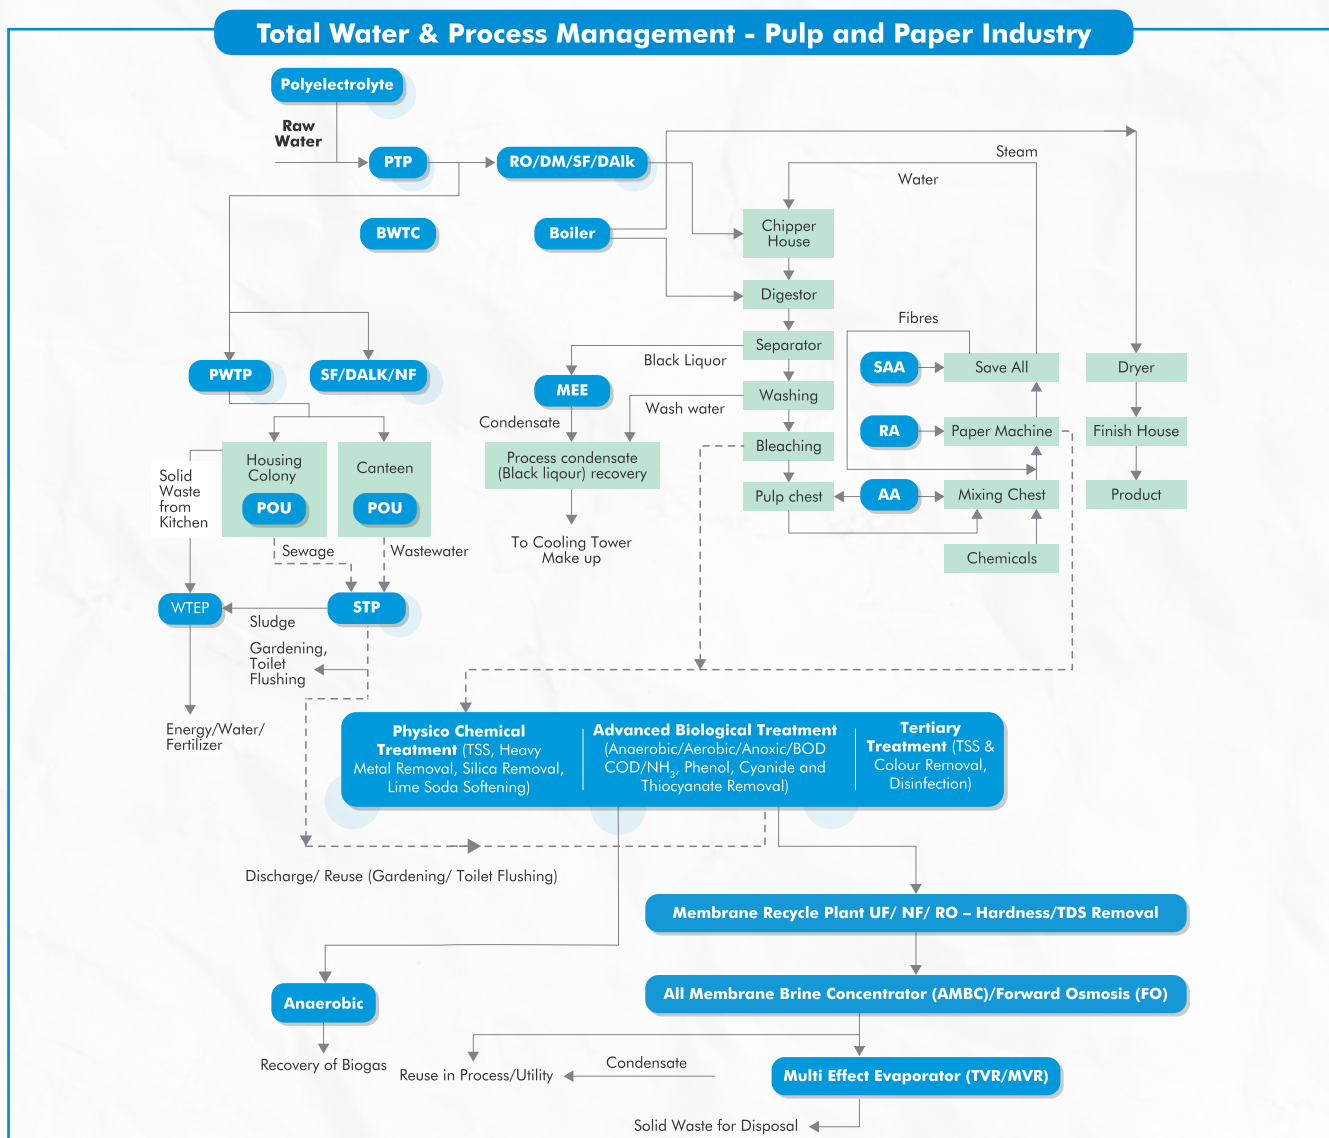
Total Water & Process Management - Pulp and Paper Industry

Polyelectrolyte

Raw Water

PTP

RO/DM/SF/DAlk

BWTC

Boiler

Steam

Water

Chipper House

Digestor

Fibres

Separator

Black Liquor

MEE

SAA

Save All

Dryer

Washing

Wash water

Condensate

RA

Paper Machine

Finish House

Bleaching

Process condensate (Black liqour) recovery

AA

Pulp chest

Mixing Chest

Product

Chemicals

To Cooling Tower Make up

PWTP

SF/DALK/NF

Solid Waste from Kitchen

Housing Colony

POU

Canteen

POU

Sewage

Wastewater

WTEP

STP

Sludge

Gardening, Toilet Flushing

Energy/Water/ Fertilizer

Physico Chemical Treatment (TSS, Heavy Metal Removal, Silica Removal, Lime Soda Softening)

Advanced Biological Treatment (Anaerobic/Aerobic/Anoxic/BOD COD/$NH_3$, Phenol, Cyanide and Thiocyanate Removal)

Tertiary Treatment (TSS & Colour Removal, Disinfection)

Discharge/ Reuse (Gardening/ Toilet Flushing)

Membrane Recycle Plant UF/ NF/ RO – Hardness/TDS Removal

Anaerobic

All Membrane Brine Concentrator (AMBC)/Forward Osmosis (FO)

Recovery of Biogas

Reuse in Process/Utility

Condensate

Multi Effect Evaporator (TVR/MVR)

Solid Waste for Disposal